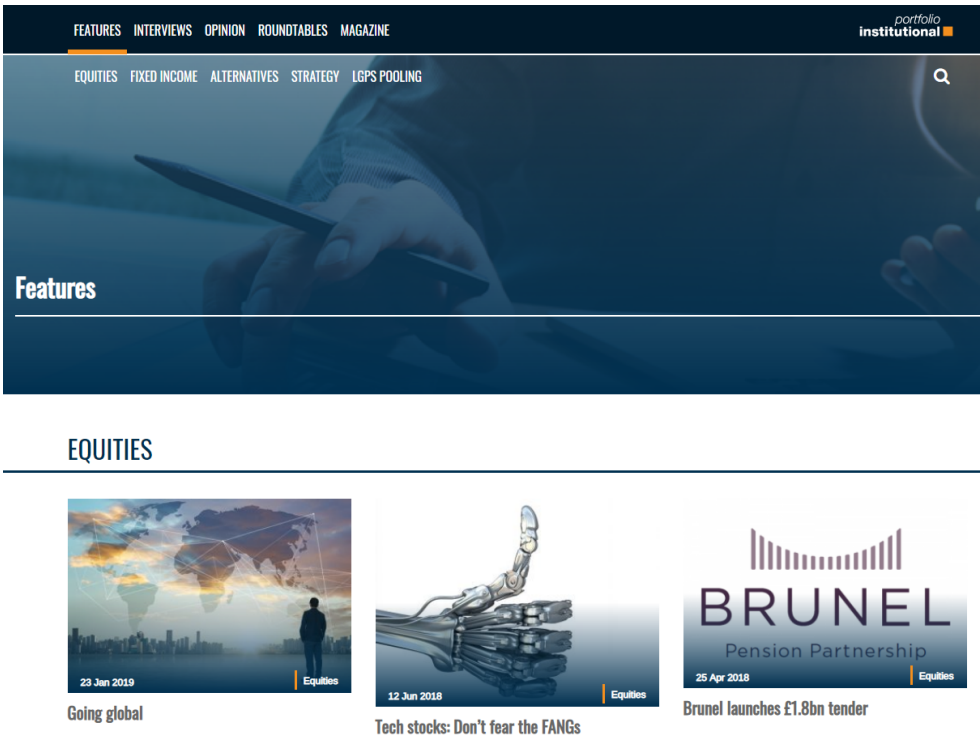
FEATURES INTERVIEWS OPINION ROUNDTABLES MAGAZINE

portfolio institutional

EQUITIES FIXED INCOME ALTERNATIVES STRATEGY LGPS POOLING

Features

EQUITIES

23 Jan 2019
Equities
Going global

12 Jun 2018
Equities
Tech stocks: Don't fear the FANGs

BRUNEL
Pension Partnership
25 Apr 2018
Equities
Brunel launches £1.8bn tender